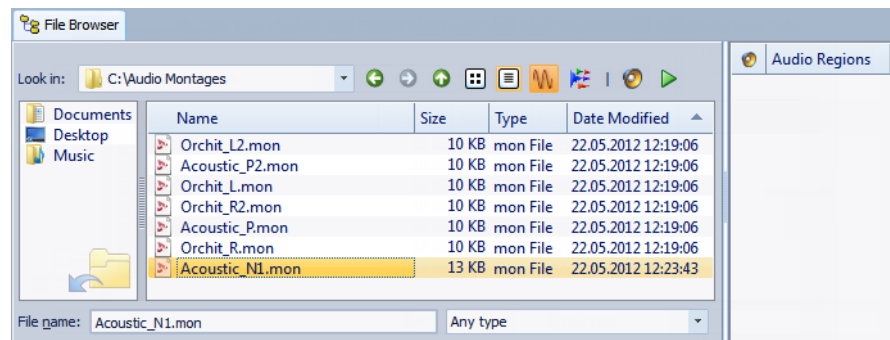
File Browser

Audio Regions

Look in: C:\Audio Montages

Documents
Desktop
Music

| Name | Size | Type | Date Modified |
|---|---|---|---|
| Orchit_L2.mon | 10 KB | mon File | 22.05.2012 12:19:06 |
| Acoustic_P2.mon | 10 KB | mon File | 22.05.2012 12:19:06 |
| Orchit_L.mon | 10 KB | mon File | 22.05.2012 12:19:06 |
| Orchit_R2.mon | 10 KB | mon File | 22.05.2012 12:19:06 |
| Acoustic_P.mon | 10 KB | mon File | 22.05.2012 12:19:06 |
| Orchit_R.mon | 10 KB | mon File | 22.05.2012 12:19:06 |
| Acoustic_N1.mon | 13 KB | mon File | 22.05.2012 12:23:43 |

File name: Acoustic_N1.mon

Any type